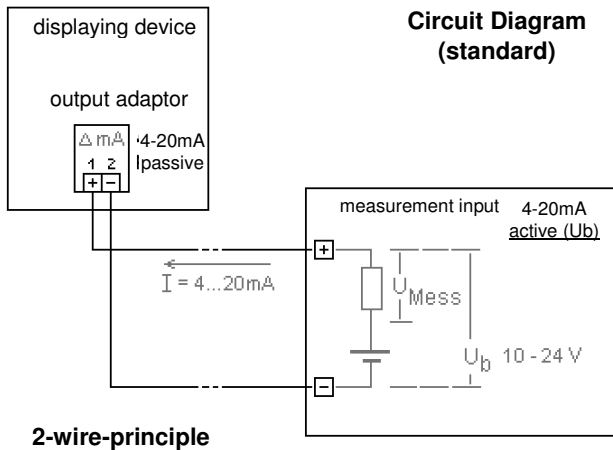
displaying device

Circuit Diagram (standard)

output adaptor

$\Delta$ mA
1 2
+ −

4-20mA
Ipassive

measurement input

4-20mA
active (Ub)

+

I = 4...20mA

U$_{Mess}$

U$_b$ 10 - 24 V

−

2-wire-principle